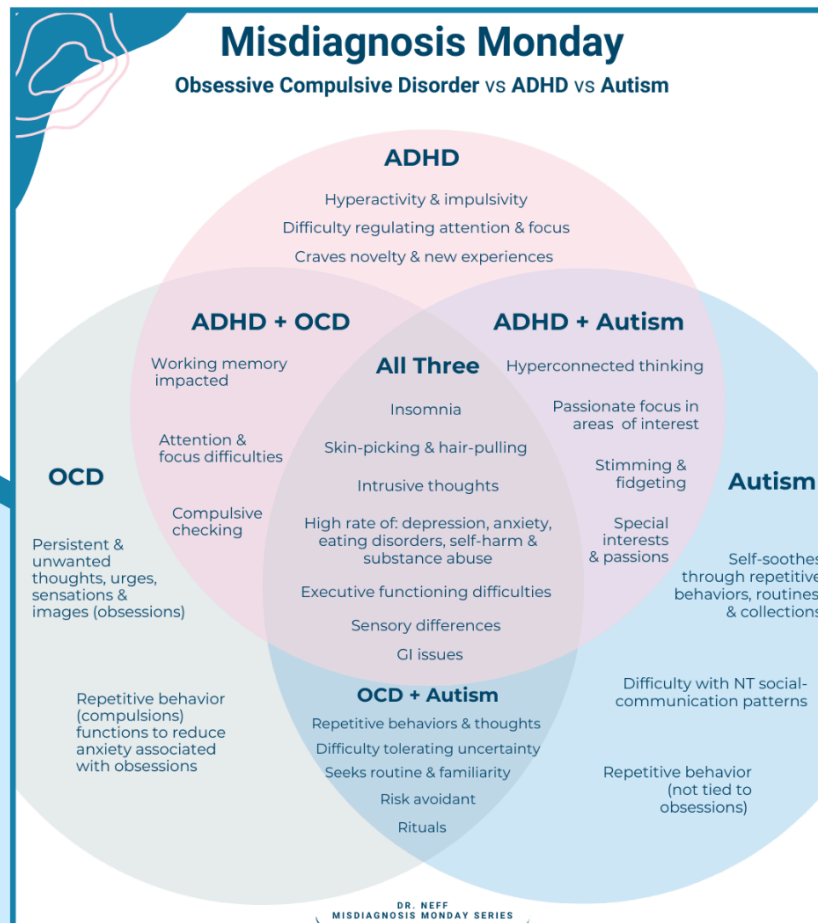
Misdiagnosis Monday

Obsessive Compulsive Disorder vs ADHD vs Autism

ADHD

Hyperactivity & impulsivity

Difficulty regulating attention & focus

Craves novelty & new experiences

ADHD + OCD

Working memory impacted

Attention & focus difficulties

Compulsive checking

ADHD + Autism

Hyperconnected thinking

Passionate focus in areas of interest

Stimming & fidgeting

Special interests & passions

All Three

Insomnia

Skin-picking & hair-pulling

Intrusive thoughts

High rate of: depression, anxiety, eating disorders, self-harm & substance abuse

Executive functioning difficulties

Sensory differences

GI issues

OCD

Persistent & unwanted thoughts, urges, sensations & images (obsessions)

Repetitive behavior (compulsions) functions to reduce anxiety associated with obsessions

Autism

Self-soothes through repetitive behaviors, routines & collections

Difficulty with NT social-communication patterns

Repetitive behavior (not tied to obsessions)

OCD + Autism

Repetitive behaviors & thoughts

Difficulty tolerating uncertainty

Seeks routine & familiarity

Risk avoidant

Rituals

DR. NEFF
MISDIAGNOSIS MONDAY SERIES